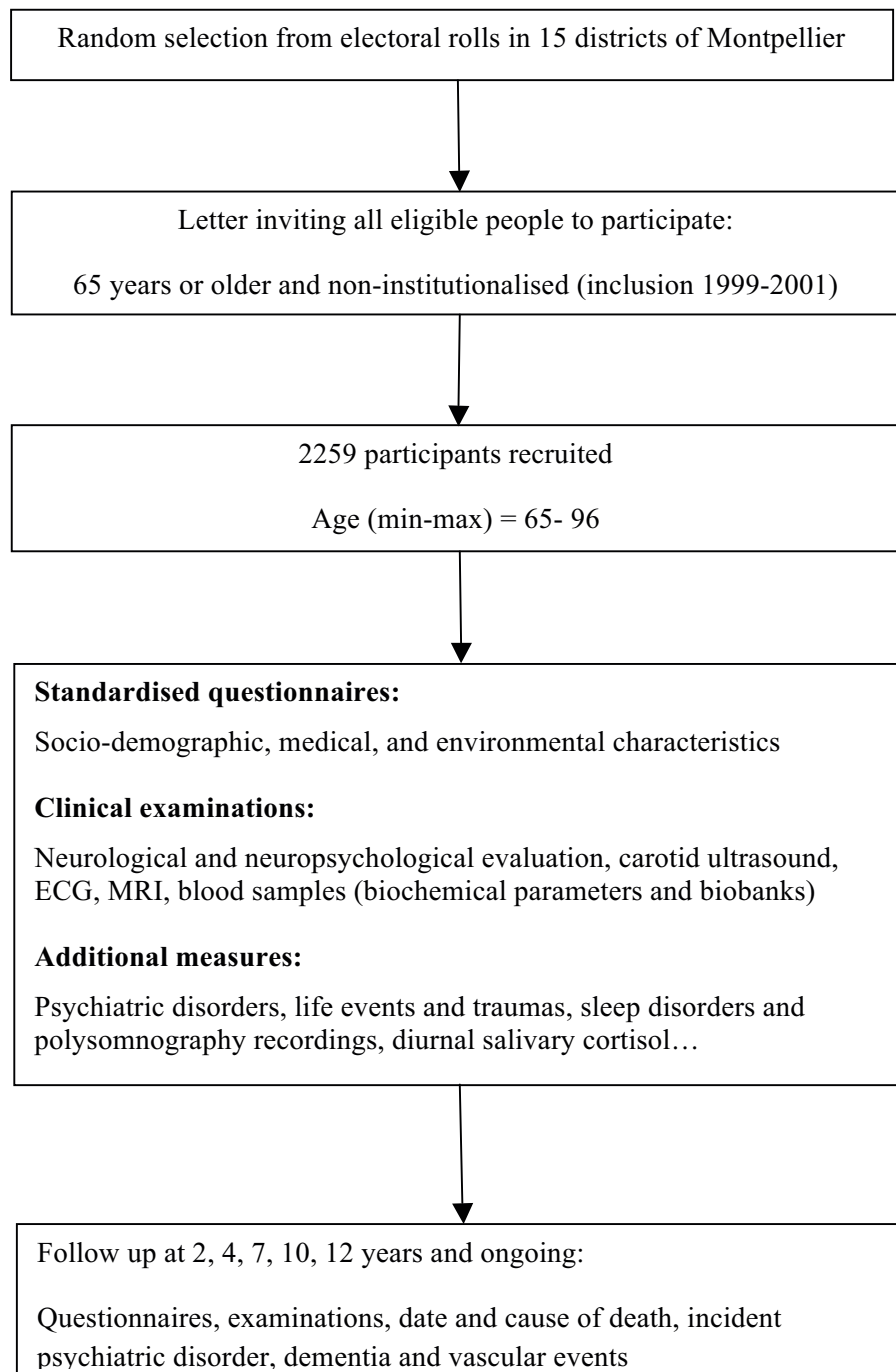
Random selection from electoral rolls in 15 districts of Montpellier

Letter inviting all eligible people to participate:

65 years or older and non-institutionalised (inclusion 1999-2001)

2259 participants recruited

Age (min-max) = 65- 96

**Standardised questionnaires:**

Socio-demographic, medical, and environmental characteristics

**Clinical examinations:**

Neurological and neuropsychological evaluation, carotid ultrasound, ECG, MRI, blood samples (biochemical parameters and biobanks)

**Additional measures:**

Psychiatric disorders, life events and traumas, sleep disorders and polysomnography recordings, diurnal salivary cortisol…

Follow up at 2, 4, 7, 10, 12 years and ongoing:

Questionnaires, examinations, date and cause of death, incident psychiatric disorder, dementia and vascular events